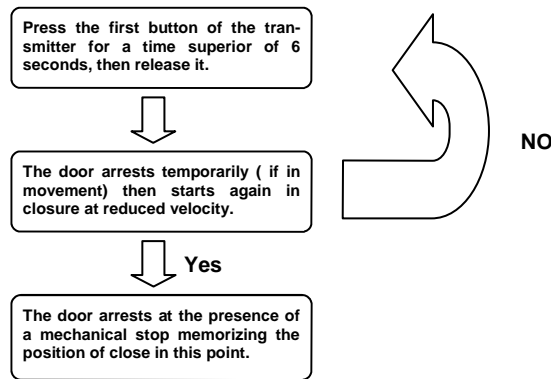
Press the first button of the transmitter for a time superior of 6 seconds, then release it.

The door arrests temporarily ( if in movement) then starts again in closure at reduced velocity.

Yes

The door arrests at the presence of a mechanical stop memorizing the position of close in this point.

NO